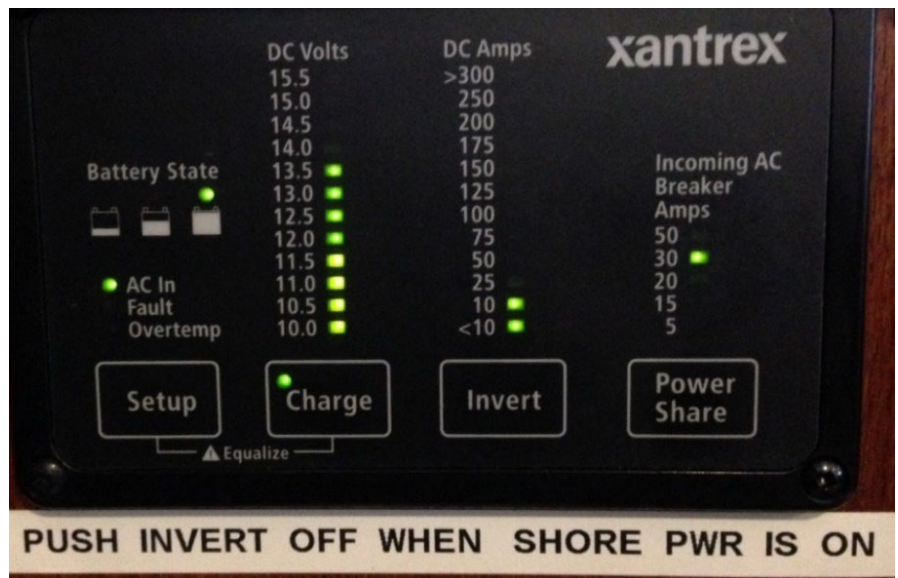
xantrex

Battery State

AC In
Fault
Overtemp

DC Volts
15.5
15.0
14.5
14.0
13.5
13.0
12.5
12.0
11.5
11.0
10.5
10.0

DC Amps
>300
250
200
175
150
125
100
75
50
25
10
<10

Incoming AC
Breaker
Amps
50
30
20
15
5

Setup

Charge

Invert

Power
Share

⚠ Equalize

PUSH INVERT OFF WHEN SHORE PWR IS ON